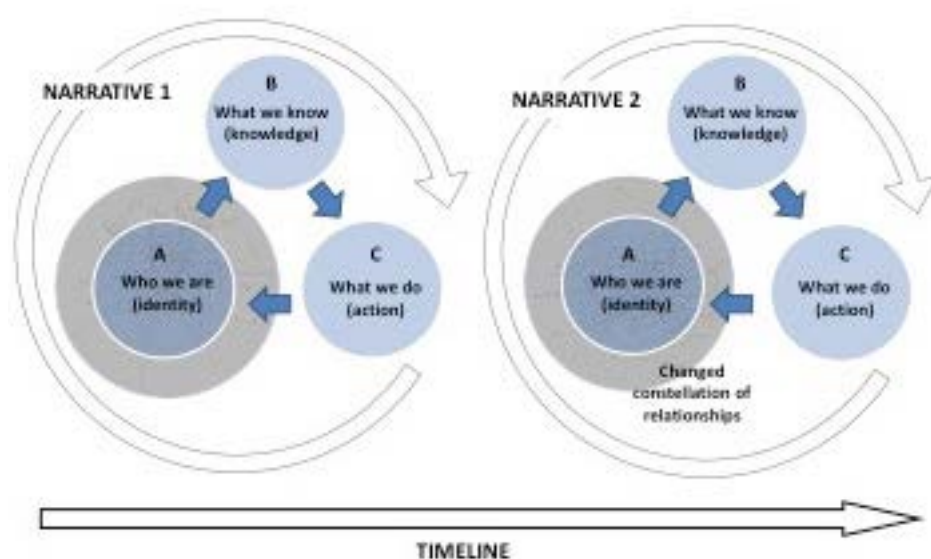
NARRATIVE 1

B
What we know
(knowledge)

A
Who we are
(identity)

C
What we do
(action)

NARRATIVE 2

B
What we know
(knowledge)

A
Who we are
(identity)

C
What we do
(action)

Changed
constellation of
relationships

TIMELINE